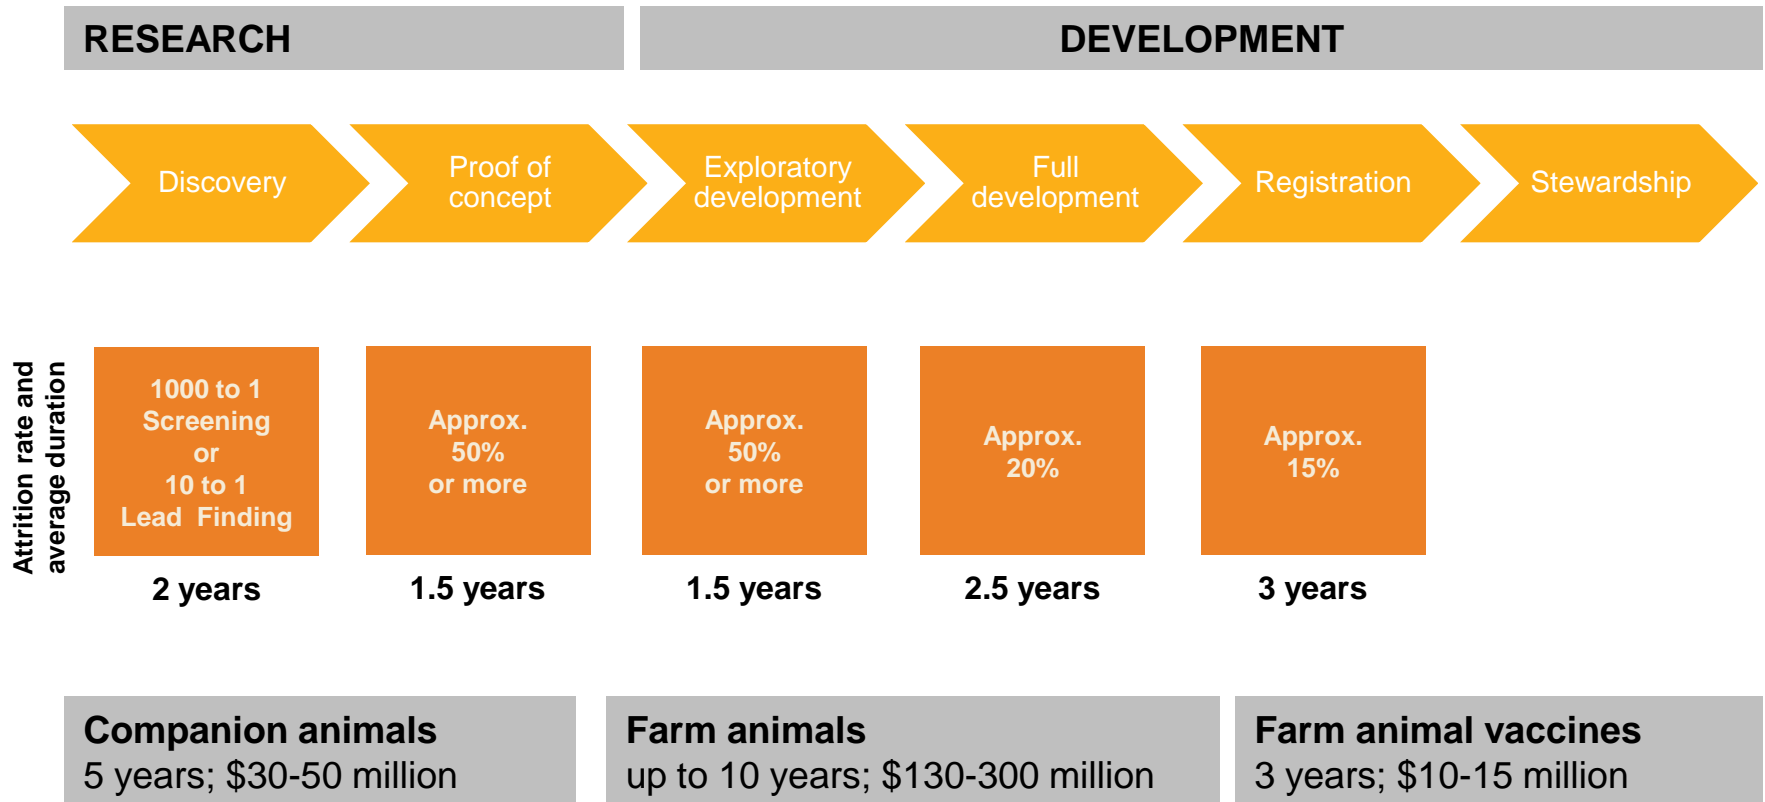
RESEARCH

DEVELOPMENT

Discovery

Proof of concept

Exploratory development

Full development

Registration

Stewardship

Attrition rate and average duration

1000 to 1 Screening or 10 to 1 Lead Finding

2 years

Approx. 50% or more

1.5 years

Approx. 50% or more

1.5 years

Approx. 20%

2.5 years

Approx. 15%

3 years

Companion animals
5 years; $30-50 million

Farm animals
up to 10 years; $130-300 million

Farm animal vaccines
3 years; $10-15 million